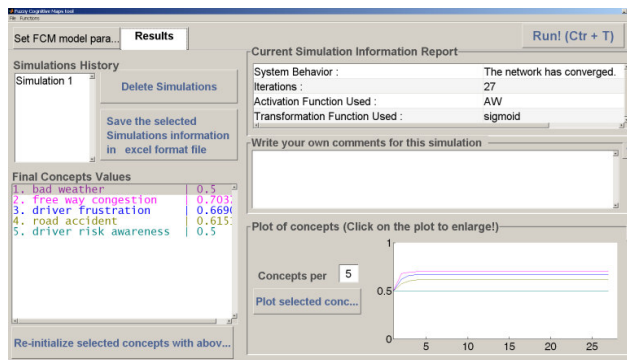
Fuzzy Cognitive Maps tool
File Functions

Set FCM model para... Results

Run! (Ctr + T)

Simulations History
Simulation 1

Delete Simulations

Save the selected Simulations information in excel format file

Current Simulation Information Report

| System Behavior : | The network has converged. |
|---|---|
| Iterations : | 27 |
| Activation Function Used : | AW |
| Transformation Function Used : | sigmoid |

Write your own comments for this simulation

Final Concepts Values
1. bad weather | 0.5
2. free way congestion | 0.703
3. driver frustration | 0.669
4. road accident | 0.615
5. driver risk awareness | 0.5

Plot of concepts (Click on the plot to enlarge!)

Concepts per 5

Plot selected conc...

1
0.5
0
5 10 15 20 25

Re-initialize selected concepts with abov...